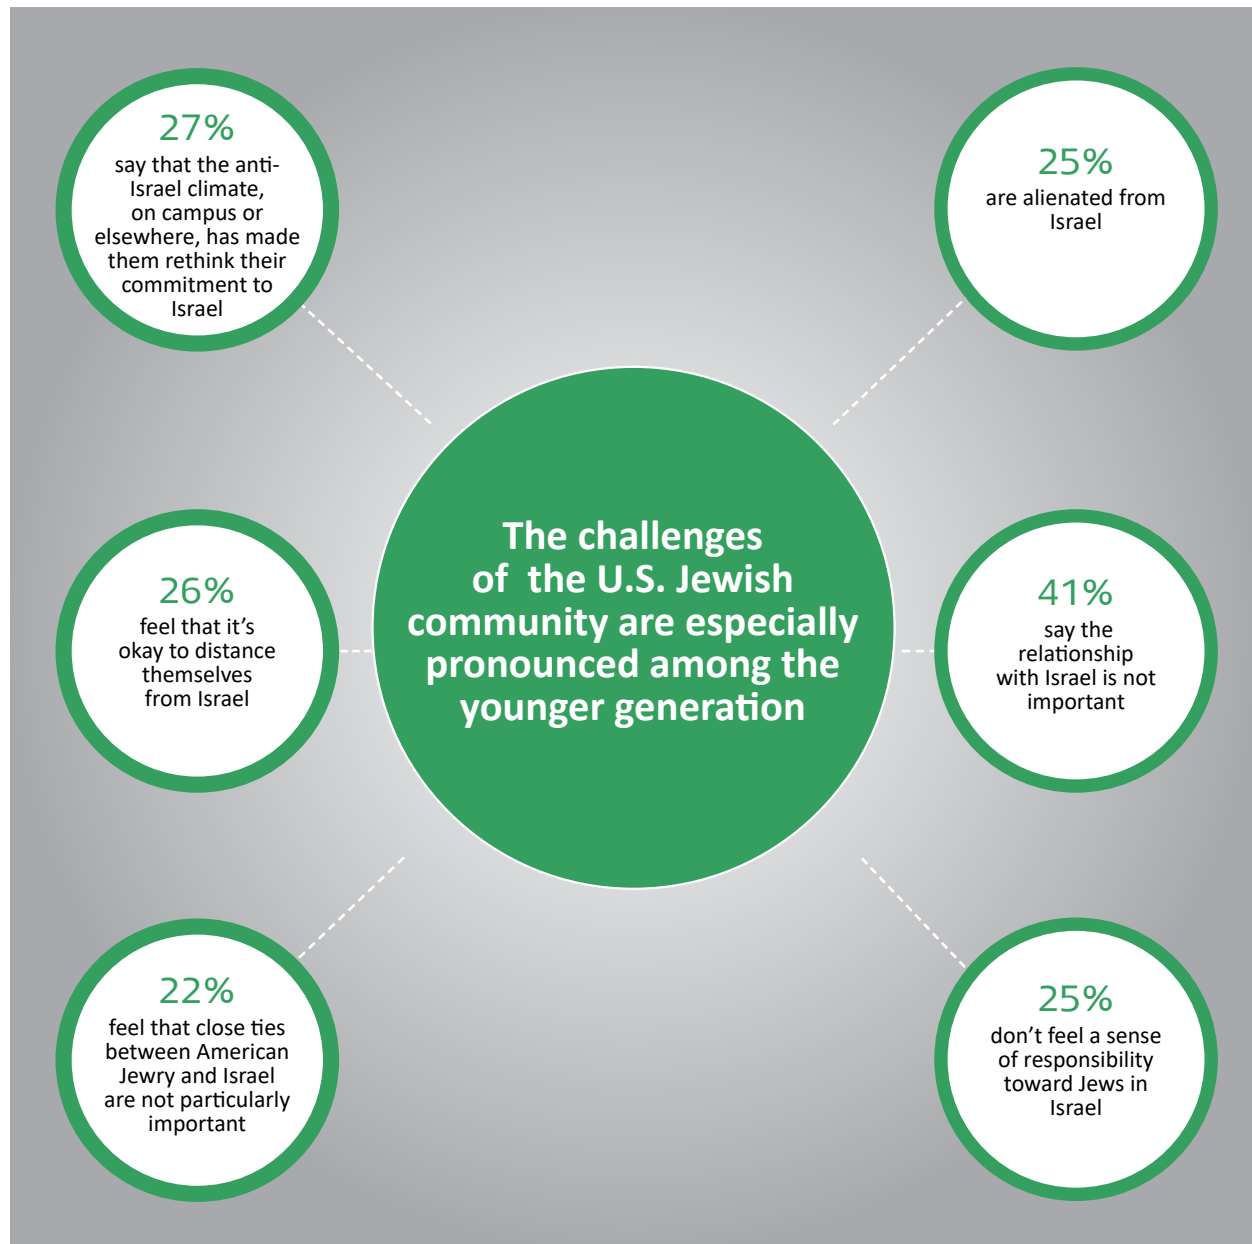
27%
say that the anti-Israel climate, on campus or elsewhere, has made them rethink their commitment to Israel

25%
are alienated from Israel

The challenges of the U.S. Jewish community are especially pronounced among the younger generation

26%
feel that it's okay to distance themselves from Israel

41%
say the relationship with Israel is not important

22%
feel that close ties between American Jewry and Israel are not particularly important

25%
don't feel a sense of responsibility toward Jews in Israel